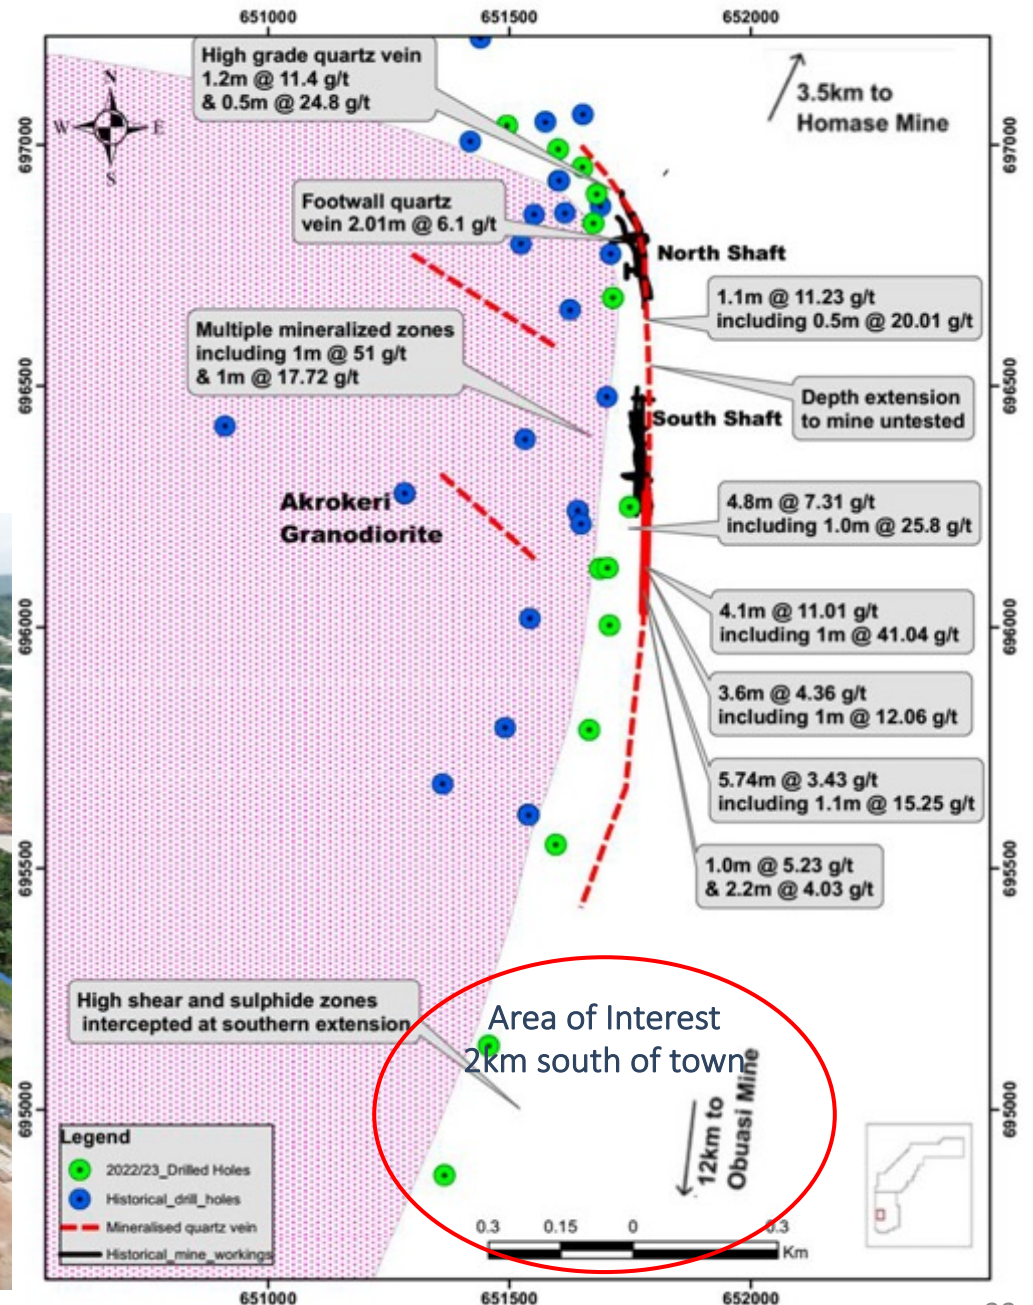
651000 651500 652000

697000 696500 696000 695500 695000

High grade quartz vein 1.2m @ 11.4 g/t & 0.5m @ 24.8 g/t

3.5km to Homase Mine

Footwall quartz vein 2.01m @ 6.1 g/t

North Shaft

1.1m @ 11.23 g/t including 0.5m @ 20.01 g/t

Multiple mineralized zones including 1m @ 51 g/t & 1m @ 17.72 g/t

Depth extension to mine untested

South Shaft

Akrokeri Granodiorite

4.8m @ 7.31 g/t including 1.0m @ 25.8 g/t

4.1m @ 11.01 g/t including 1m @ 41.04 g/t

3.6m @ 4.36 g/t including 1m @ 12.06 g/t

5.74m @ 3.43 g/t including 1.1m @ 15.25 g/t

1.0m @ 5.23 g/t & 2.2m @ 4.03 g/t

High shear and sulphide zones intercepted at southern extension

Area of Interest 2km south of town

12km to Obuasi Mine

Legend
2022/23_Drilled Holes
Historical_drill_holes
Mineralised quartz vein
Historical_mine_workings

0.3 0.15 0 0.3 Km

651000 651500 652000